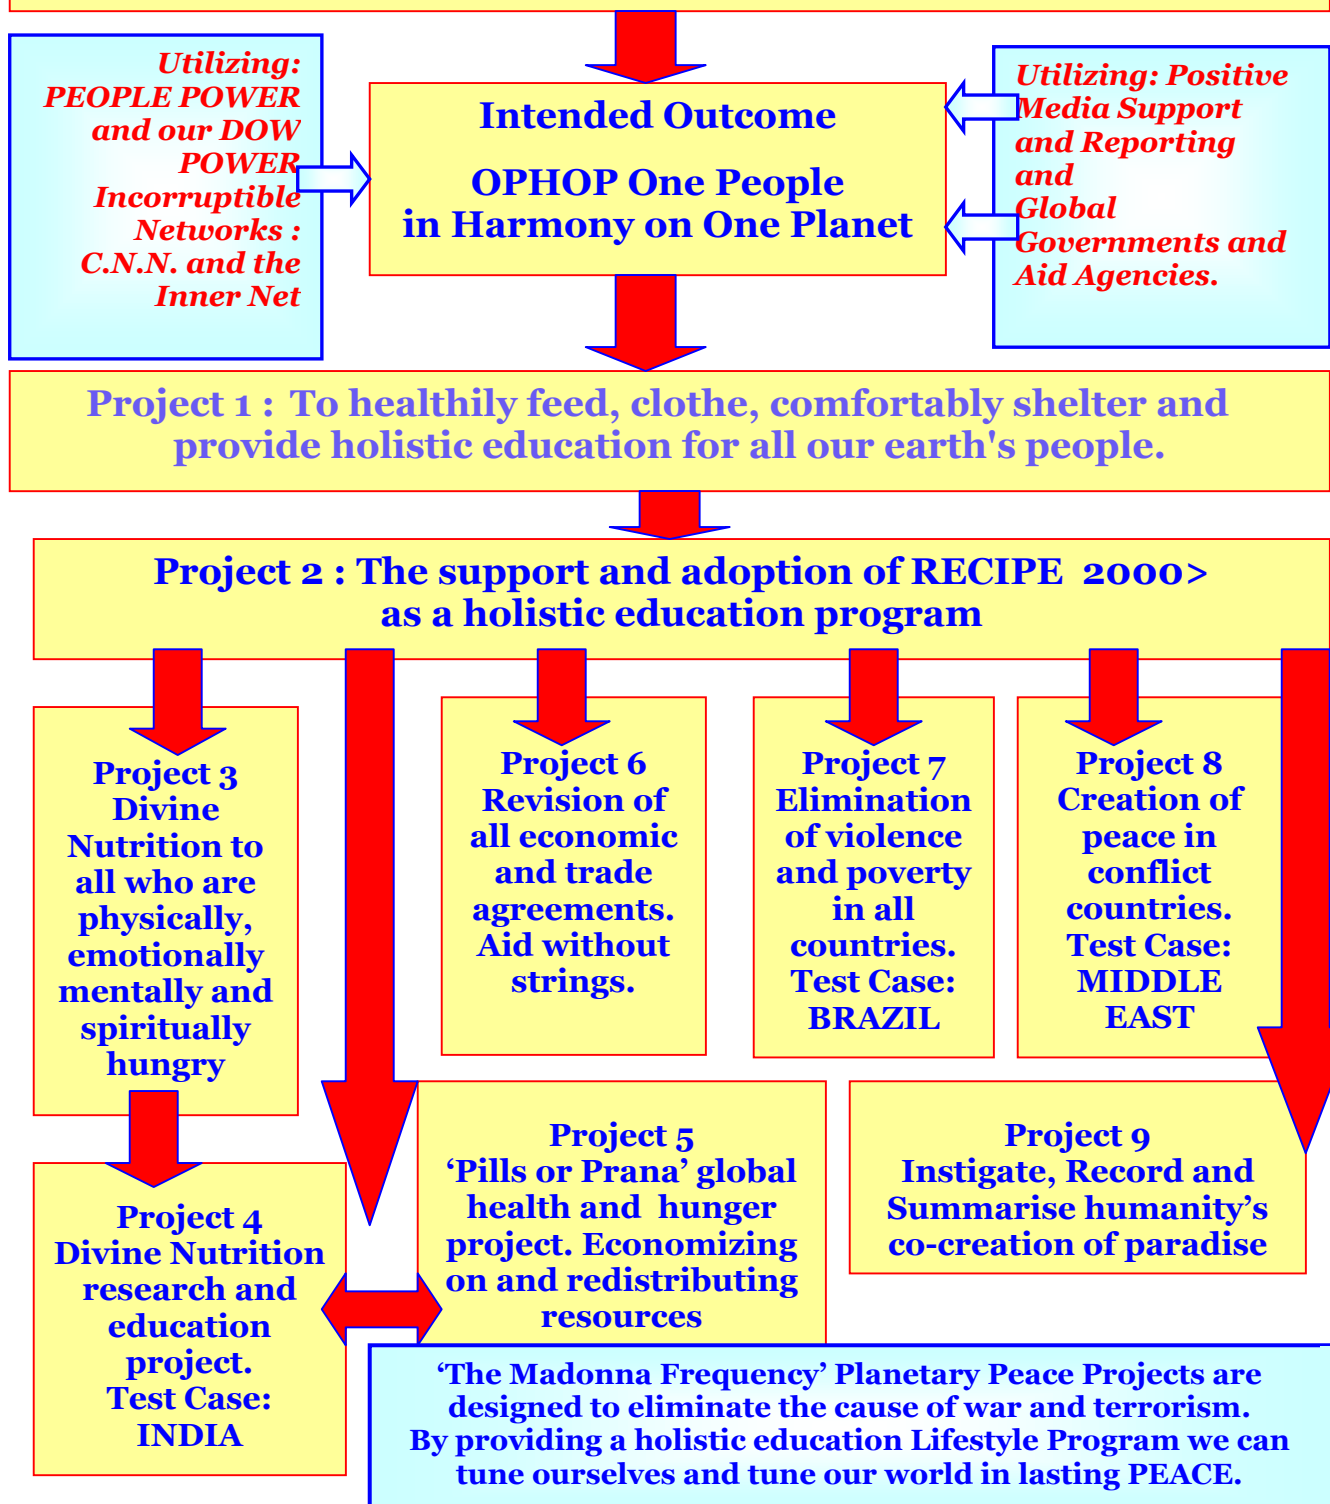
Utilizing: PEOPLE POWER and our DOW POWER Incorruptible Networks : C.N.N. and the Inner Net

Intended Outcome

OPHOP One People in Harmony on One Planet

Utilizing: Positive Media Support and Reporting and Global Governments and Aid Agencies.

Project 1 : To healthily feed, clothe, comfortably shelter and provide holistic education for all our earth's people.

Project 2 : The support and adoption of RECIPE 2000> as a holistic education program

Project 3 Divine Nutrition to all who are physically, emotionally mentally and spiritually hungry

Project 6 Revision of all economic and trade agreements. Aid without strings.

Project 7 Elimination of violence and poverty in all countries. Test Case: BRAZIL

Project 8 Creation of peace in conflict countries. Test Case: MIDDLE EAST

Project 4 Divine Nutrition research and education project. Test Case: INDIA

Project 5 'Pills or Prana' global health and hunger project. Economizing on and redistributing resources

Project 9 Instigate, Record and Summarise humanity's co-creation of paradise

'The Madonna Frequency' Planetary Peace Projects are designed to eliminate the cause of war and terrorism. By providing a holistic education Lifestyle Program we can tune ourselves and tune our world in lasting PEACE.